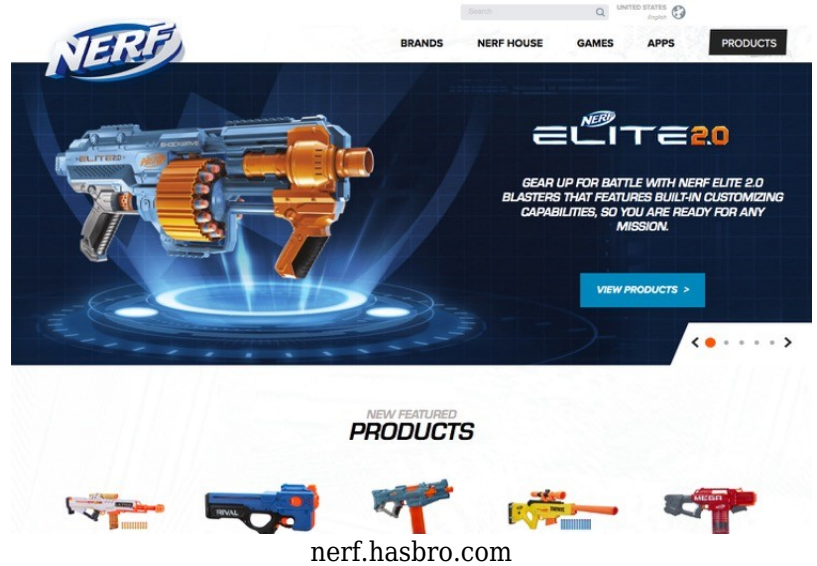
Search

UNITED STATES
English

NERF

BRANDS NERF HOUSE GAMES APPS PRODUCTS

ELITE
NERF
SHOCKWAVE

NERF
ELITE 2.0

GEAR UP FOR BATTLE WITH NERF ELITE 2.0 BLASTERS THAT FEATURES BUILT-IN CUSTOMIZING CAPABILITIES, SO YOU ARE READY FOR ANY MISSION.

VIEW PRODUCTS >

NEW FEATURED
PRODUCTS

RIVAL

MEGA

nerf.hasbro.com